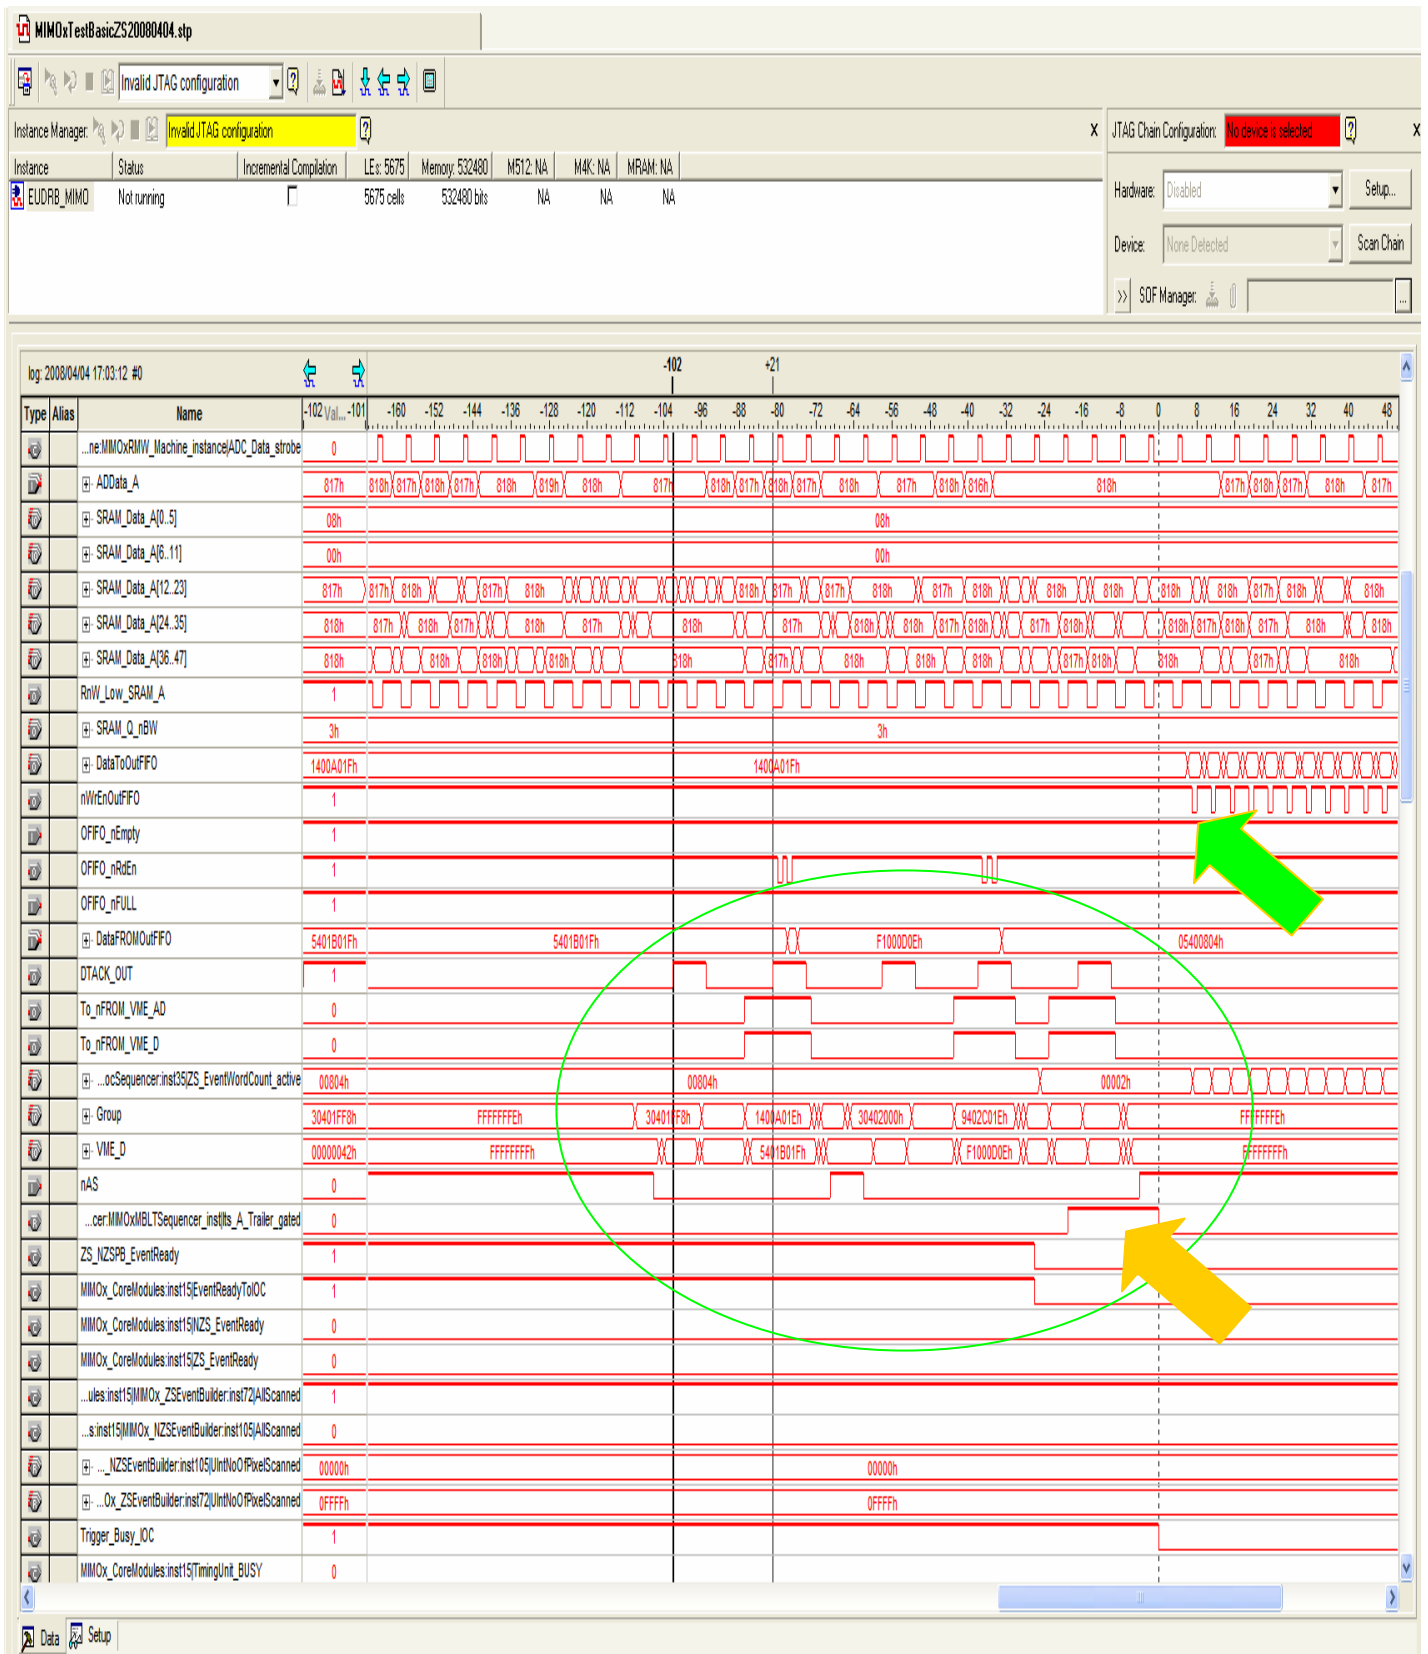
MIMOxTestBasicZS20080404.stp

Invalid JTAG configuration

Instance Manager: Invalid JTAG configuration

JTAG Chain Configuration: No device is selected

| Instance | Status | Incremental Compilation | LEs: 5675 | Memory: 532480 | M512: NA | M4K: NA | MRAM: NA |
|---|---|---|---|---|---|---|---|
| EUDRB_MIMO | Not running | | 5675 cells | 532480 bits | NA | NA | NA |

Hardware: Disabled Setup...
Device: None Detected Scan Chain
SOF Manager:

log: 2008/04/04 17:03:12 #0

-102 +21

| Type | Alias | Name | -102 Val... -101 |
|---|---|---|---|
| | | ...ne:MIMOxRMW_Machine_instance|ADC_Data_strobe | 0 |
| | | ADData_A | 817h |
| | | SRAM_Data_A[0..5] | 08h |
| | | SRAM_Data_A[6..11] | 00h |
| | | SRAM_Data_A[12..23] | 817h |
| | | SRAM_Data_A[24..35] | 818h |
| | | SRAM_Data_A[36..47] | 818h |
| | | RnW_Low_SRAM_A | 1 |
| | | SRAM_Q_nBW | 3h |
| | | DataToOutFIFO | 1400A01Fh |
| | | nWrEnOutFIFO | 1 |
| | | OFIFO_nEmpty | 1 |
| | | OFIFO_nRdEn | 1 |
| | | OFIFO_nFULL | 1 |
| | | DataFROMOutFIFO | 5401B01Fh |
| | | DTACK_OUT | 1 |
| | | To_nFROM_VME_AD | 0 |
| | | To_nFROM_VME_D | 0 |
| | | ...ocSequencer:inst35|ZS_EventWordCount_active | 00804h |
| | | Group | 30401FF8h |
| | | VME_D | 00000042h |
| | | nAS | 0 |
| | | ...cer:MIMOxMBLTSequencer_inst|ts_A_Trailer_gated | 0 |
| | | ZS_NZSPB_EventReady | 1 |
| | | MIMOx_CoreModules:inst15|EventReadyToIOC | 1 |
| | | MIMOx_CoreModules:inst15|NZS_EventReady | 0 |
| | | MIMOx_CoreModules:inst15|ZS_EventReady | 0 |
| | | ...ules:inst15|MIMOx_ZSEventBuilder:inst72|AllScanned | 1 |
| | | ...s:inst15|MIMOx_NZSEventBuilder:inst105|AllScanned | 0 |
| | | ..._NZSEventBuilder:inst105|UIntNoOfPixelScanned | 00000h |
| | | ...Ox_ZSEventBuilder:inst72|UIntNoOfPixelScanned | 0FFFFh |
| | | Trigger_Busy_IOC | 1 |
| | | MIMOx_CoreModules:inst15|TimingUnit_BUSY | 0 |

-160 -152 -144 -136 -128 -120 -112 -104 -96 -88 -80 -72 -64 -56 -48 -40 -32 -24 -16 -8 0 8 16 24 32 40 48

818h 817h 818h 817h 818h 819h 818h 817h 818h 817h 818h 817h 818h 817h 818h 816h 818h 817h 818h 817h 818h 817h
08h
00h
817h 818h 817h 818h 818h 817h 817h 818h 817h 818h 817h 818h 818h 818h 818h 817h 818h 818h
817h 818h 817h 818h 817h 818h 817h 818h 818h 817h 818h 817h 818h 818h 817h 818h 817h 818h 817h 818h 818h
818h 818h 818h 818h 817h 818h 818h 818h 817h 818h 818h 817h 818h
3h
1400A01Fh
5401B01Fh F1000D0Eh 05400804h
00804h 00002h
FFFFFFFEh 30401FF8h 1400A01Eh 30402000h 9402C01Eh FFFFFFFEh
FFFFFFFFh 5401B01Fh F1000D0Eh FFFFFFFFh
00000h
0FFFFh

Data Setup